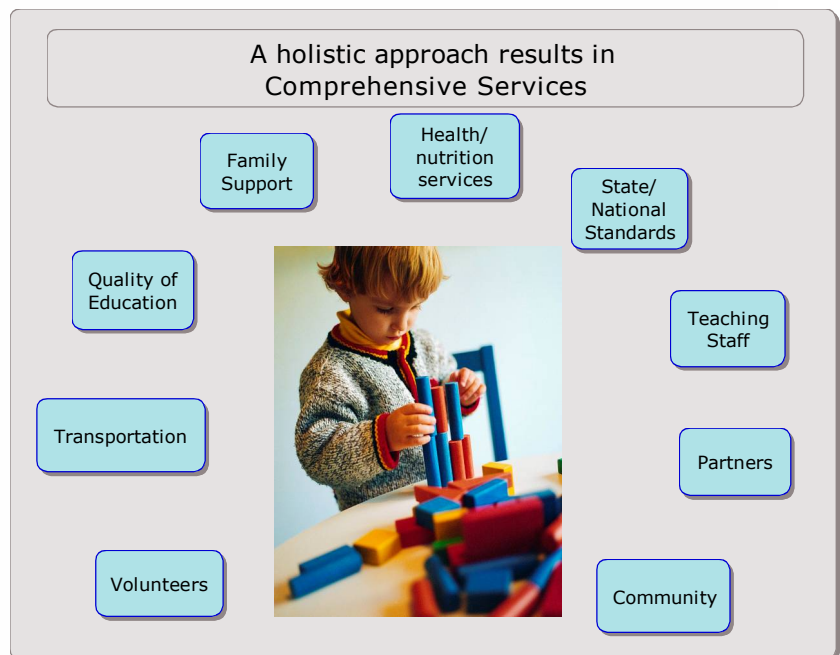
A holistic approach results in Comprehensive Services

Family Support

Health/ nutrition services

State/ National Standards

Quality of Education

Teaching Staff

Transportation

Partners

Volunteers

Community